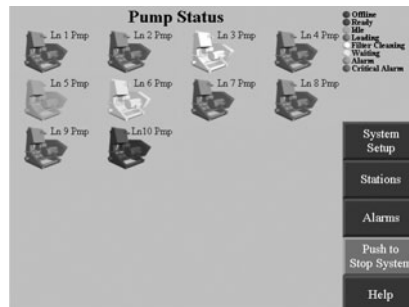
Pump Status

Offline
Ready
Idle
Loading
Filter Cleaning
Waiting
Alarm
Critical Alarm

Ln 1 Pmp
Ln 2 Pmp
Ln 3 Pmp
Ln 4 Pmp
Ln 5 Pmp
Ln 6 Pmp
Ln 7 Pmp
Ln 8 Pmp
Ln 9 Pmp
Ln10 Pmp

System Setup

Stations

Alarms

Push to Stop System

Help